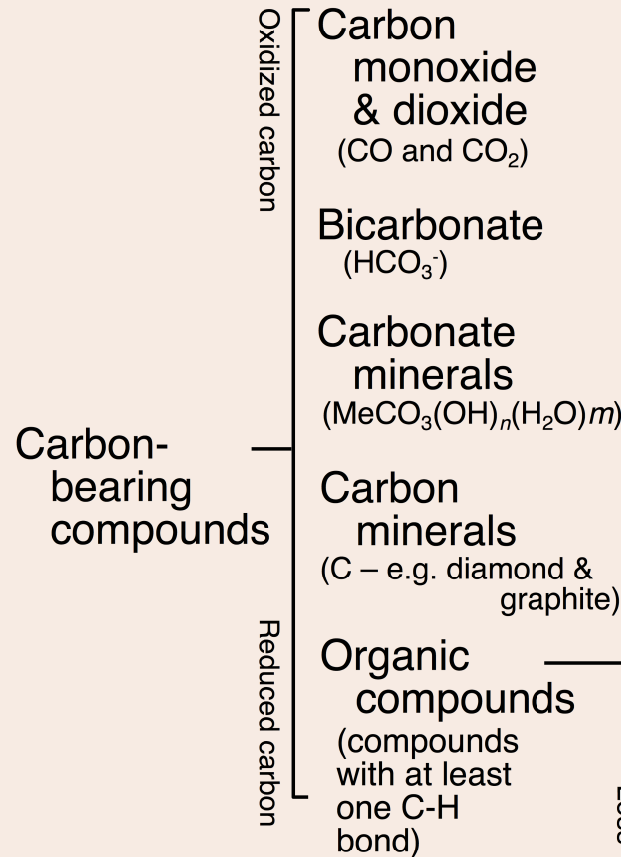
Carbon-bearing compounds

Oxidized carbon

Carbon monoxide & dioxide
(CO and $CO_2$)

Bicarbonate
($HCO_3^-$)

Carbonate minerals
($MeCO_3(OH)_n(H_2O)m$)

Carbon minerals
(C – e.g. diamond & graphite)

Reduced carbon

Organic compounds
(compounds with at least one C-H bond)

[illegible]